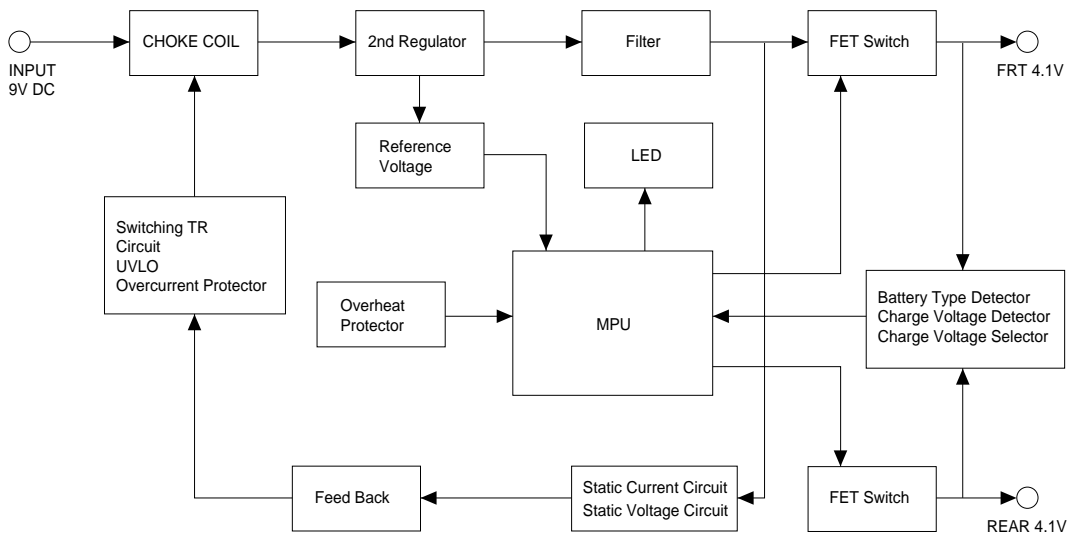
INPUT
9V DC

CHOKE COIL

2nd Regulator

Filter

FET Switch

FRT 4.1V

Reference Voltage

LED

Switching TR
Circuit
UVLO
Overcurrent Protector

Overheat Protector

MPU

Battery Type Detector
Charge Voltage Detector
Charge Voltage Selector

Feed Back

Static Current Circuit
Static Voltage Circuit

FET Switch

REAR 4.1V